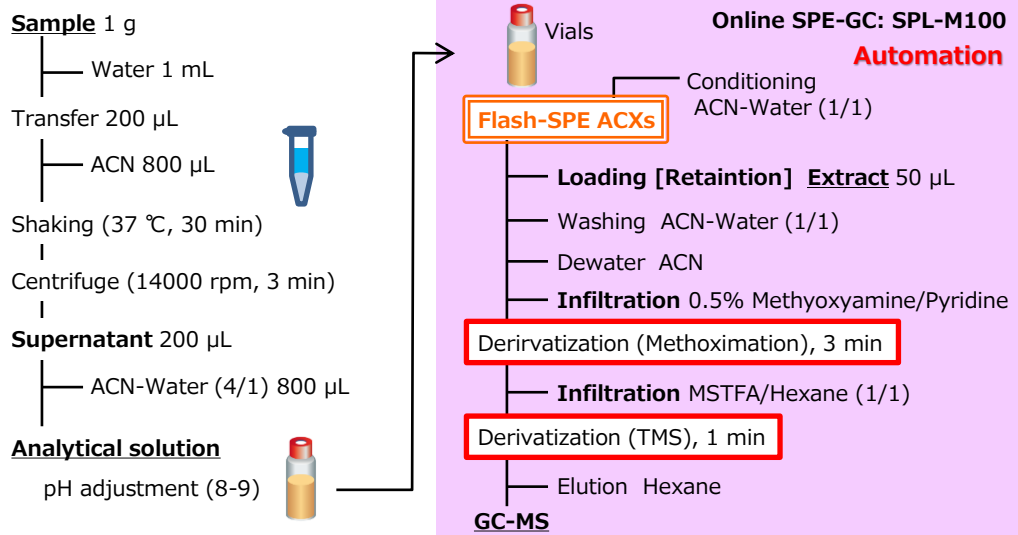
Sample 1 g

Water 1 mL

Transfer 200 μL

ACN 800 μL

Shaking (37 ℃, 30 min)

Centrifuge (14000 rpm, 3 min)

Supernatant 200 μL

ACN-Water (4/1) 800 μL

Analytical solution

pH adjustment (8-9)

Vials

Online SPE-GC: SPL-M100

Automation

Conditioning ACN-Water (1/1)

Flash-SPE ACXs

Loading [Retaintion] Extract 50 μL

Washing ACN-Water (1/1)

Dewater ACN

Infiltration 0.5% Methyoxyamine/Pyridine

Derirvatization (Methoximation), 3 min

Infiltration MSTFA/Hexane (1/1)

Derivatization (TMS), 1 min

Elution Hexane

GC-MS